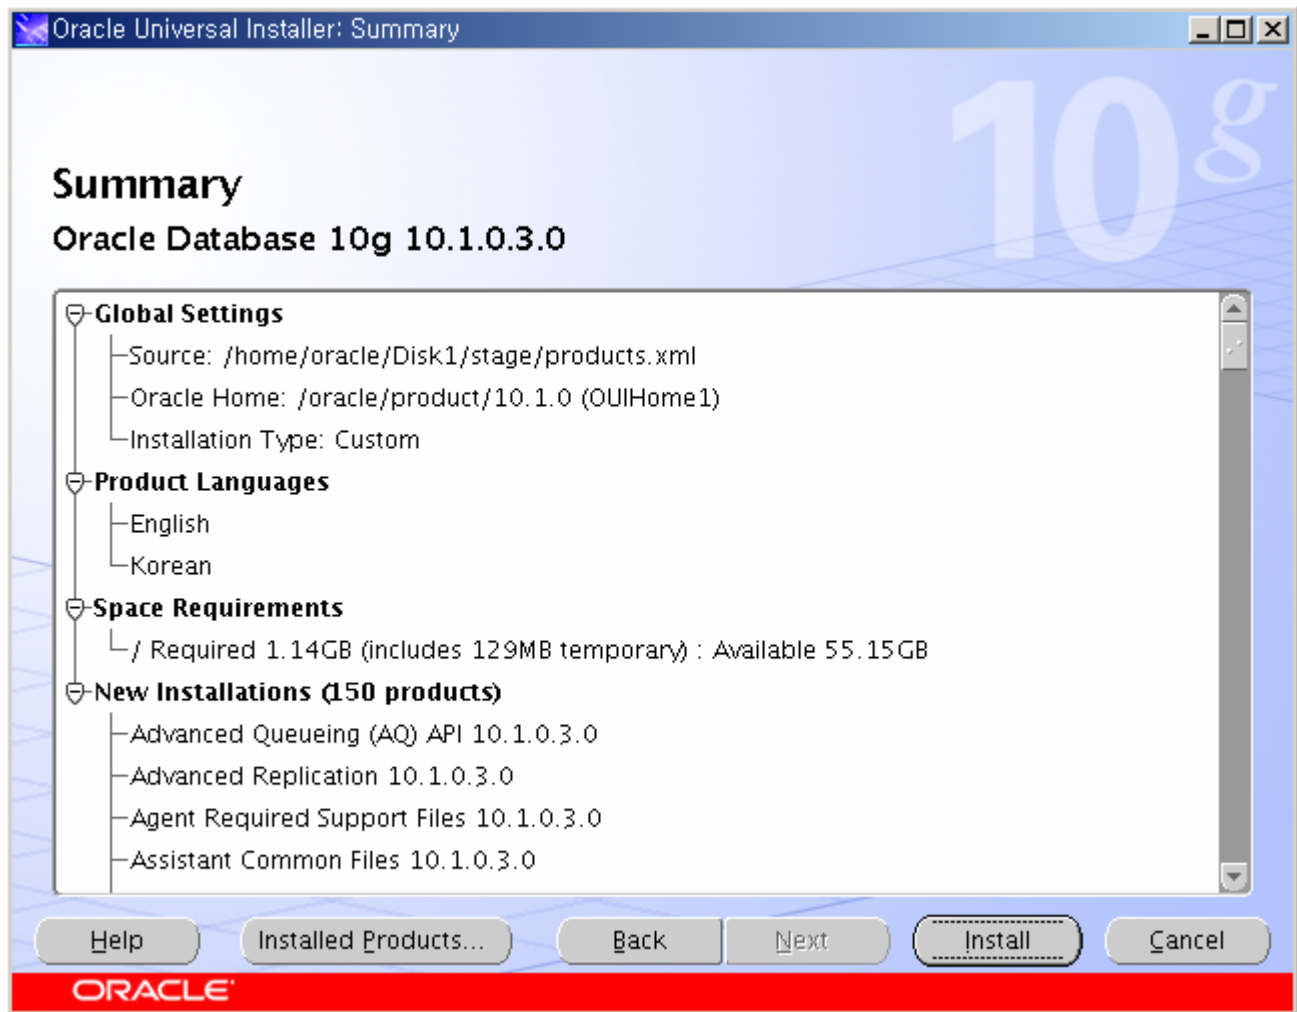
Oracle Universal Installer: Summary

10g

Summary

Oracle Database 10g 10.1.0.3.0

Global Settings

Source: /home/oracle/Disk1/stage/products.xml

Oracle Home: /oracle/product/10.1.0 (OUIHome1)

Installation Type: Custom

Product Languages

English

Korean

Space Requirements

/ Required 1.14GB (includes 129MB temporary) : Available 55.15GB

New Installations (150 products)

Advanced Queueing (AQ) API 10.1.0.3.0

Advanced Replication 10.1.0.3.0

Agent Required Support Files 10.1.0.3.0

Assistant Common Files 10.1.0.3.0

Help | Installed Products... | Back | Next | Install | Cancel

ORACLE